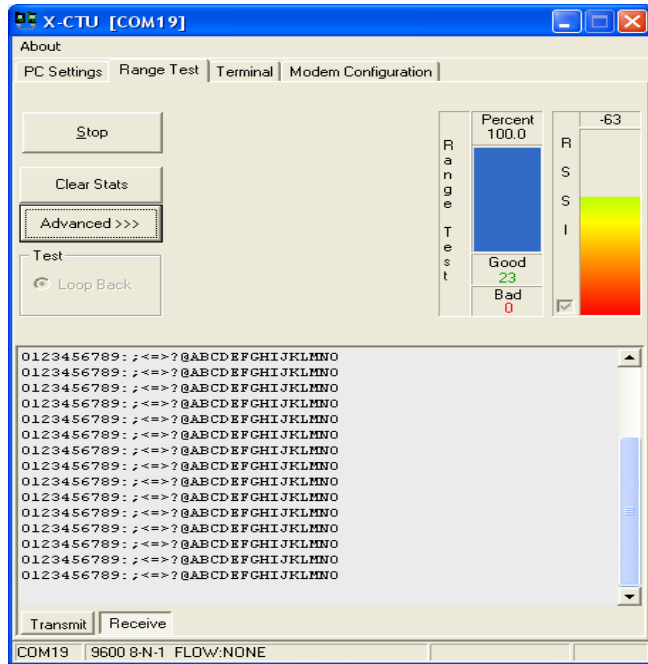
X-CTU [COM19]

About

PC Settings | Range Test | Terminal | Modem Configuration

Stop

Clear Stats

Advanced >>>

Test

Loop Back

Range Test

Percent
100.0

Good
23

Bad
0

RSSI

-63

0123456789:;<=>?@ABCDEFGHIJKLMNO
0123456789:;<=>?@ABCDEFGHIJKLMNO
0123456789:;<=>?@ABCDEFGHIJKLMNO
0123456789:;<=>?@ABCDEFGHIJKLMNO
0123456789:;<=>?@ABCDEFGHIJKLMNO
0123456789:;<=>?@ABCDEFGHIJKLMNO
0123456789:;<=>?@ABCDEFGHIJKLMNO
0123456789:;<=>?@ABCDEFGHIJKLMNO
0123456789:;<=>?@ABCDEFGHIJKLMNO
0123456789:;<=>?@ABCDEFGHIJKLMNO
0123456789:;<=>?@ABCDEFGHIJKLMNO
0123456789:;<=>?@ABCDEFGHIJKLMNO
0123456789:;<=>?@ABCDEFGHIJKLMNO
0123456789:;<=>?@ABCDEFGHIJKLMNO
0123456789:;<=>?@ABCDEFGHIJKLMNO

Transmit | Receive

COM19 | 9600 8-N-1 FLOW:NONE